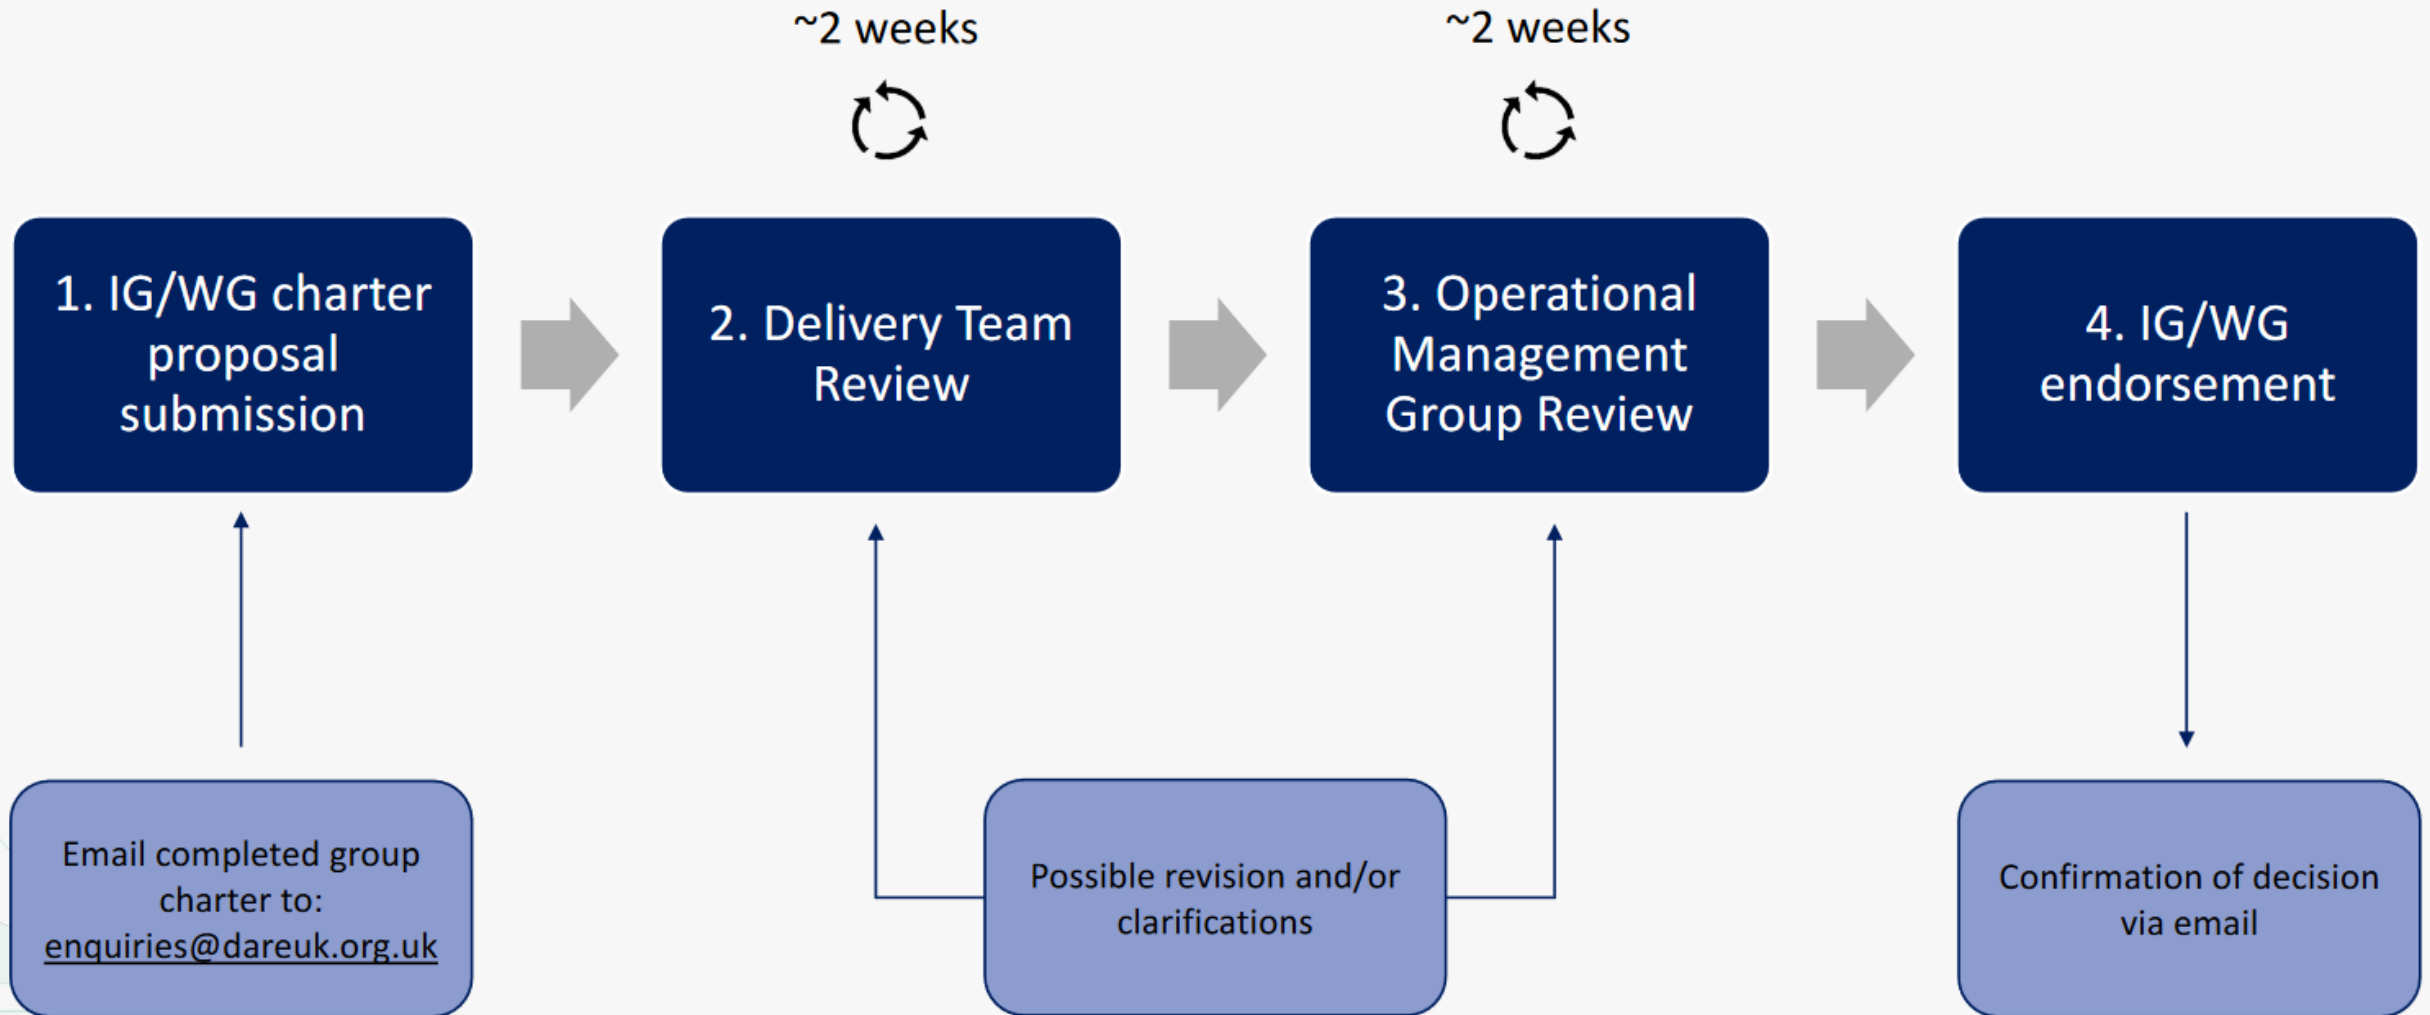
~2 weeks

~2 weeks

1. IG/WG charter proposal submission

2. Delivery Team Review

3. Operational Management Group Review

4. IG/WG endorsement

Email completed group charter to: enquiries@dareuk.org.uk

Possible revision and/or clarifications

Confirmation of decision via email